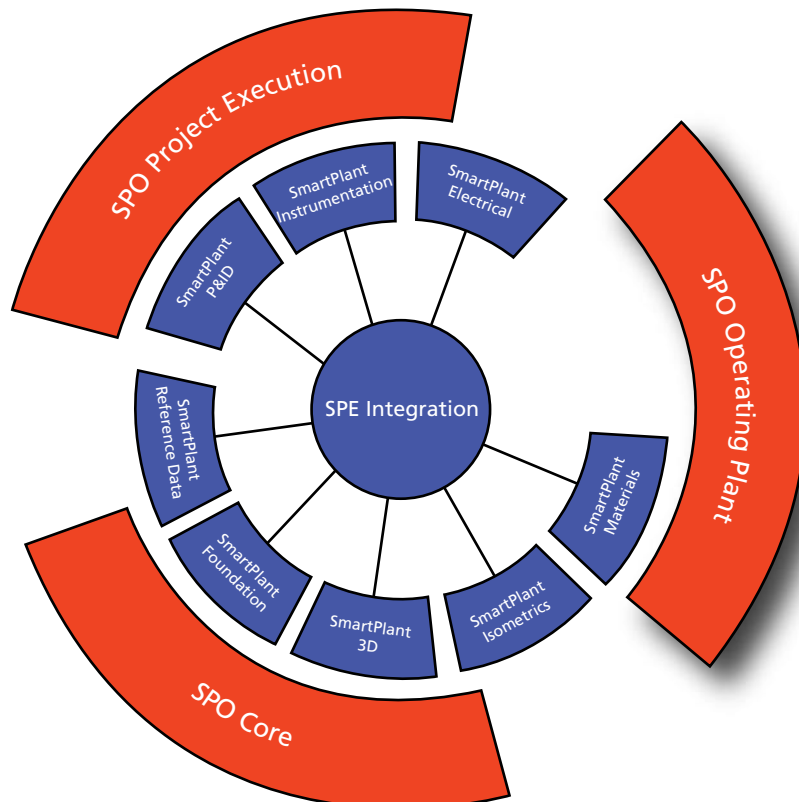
SPO Project Execution

SmartPlant P&ID

SmartPlant Instrumentation

SmartPlant Electrical

SPO Operating Plant

SmartPlant Reference Data

SPE Integration

SmartPlant Materials

SmartPlant Foundation

SmartPlant 3D

SmartPlant Isometrics

SPO Core